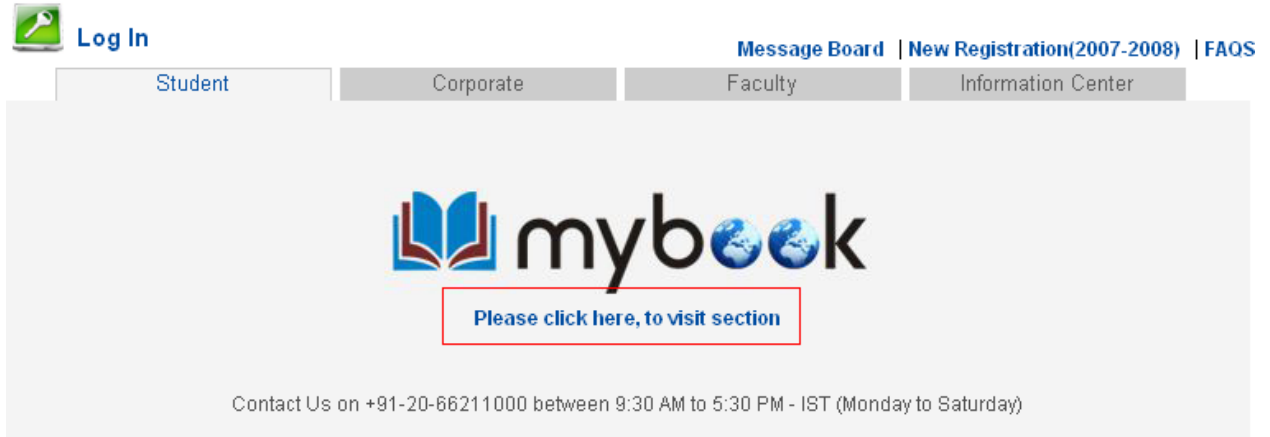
Log In

Message Board | New Registration(2007-2008) | FAQS

Student
Corporate
Faculty
Information Center

mybook

Please click here, to visit section

Contact Us on +91-20-66211000 between 9:30 AM to 5:30 PM - IST (Monday to Saturday)